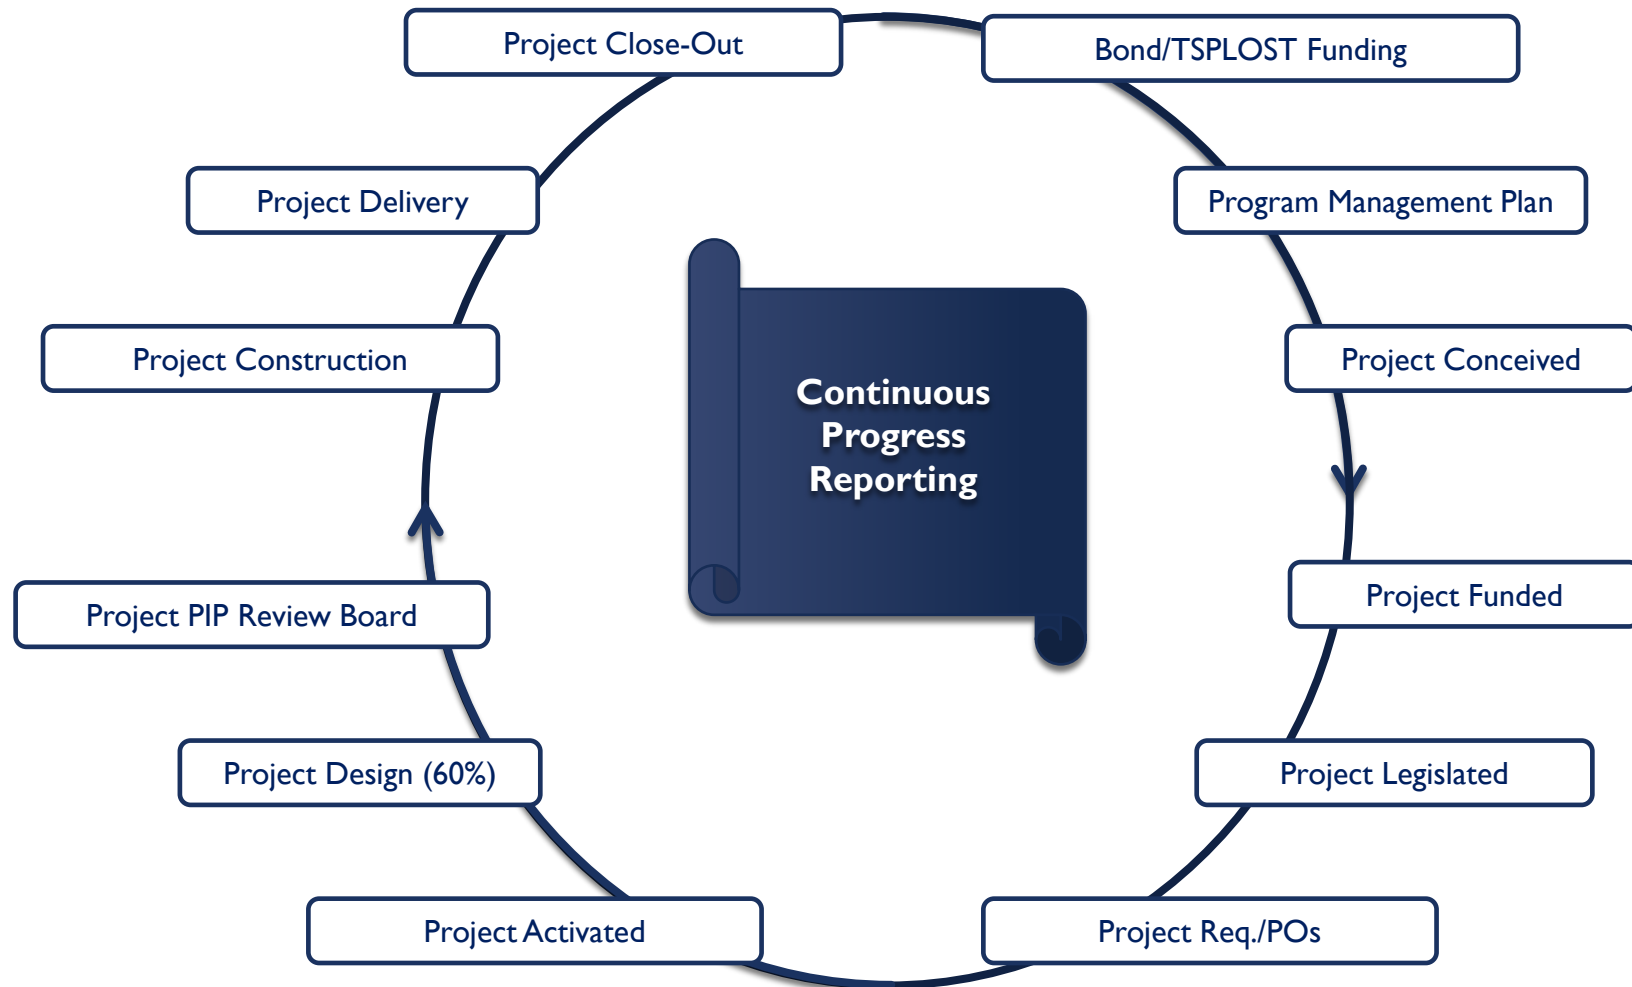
Bond/TSPLOST Funding

Program Management Plan

Project Conceived

Project Funded

Project Legislated

Project Req./POs

Project Activated

Project Design (60%)

Project PIP Review Board

Project Construction

Project Delivery

Project Close-Out

Continuous Progress Reporting